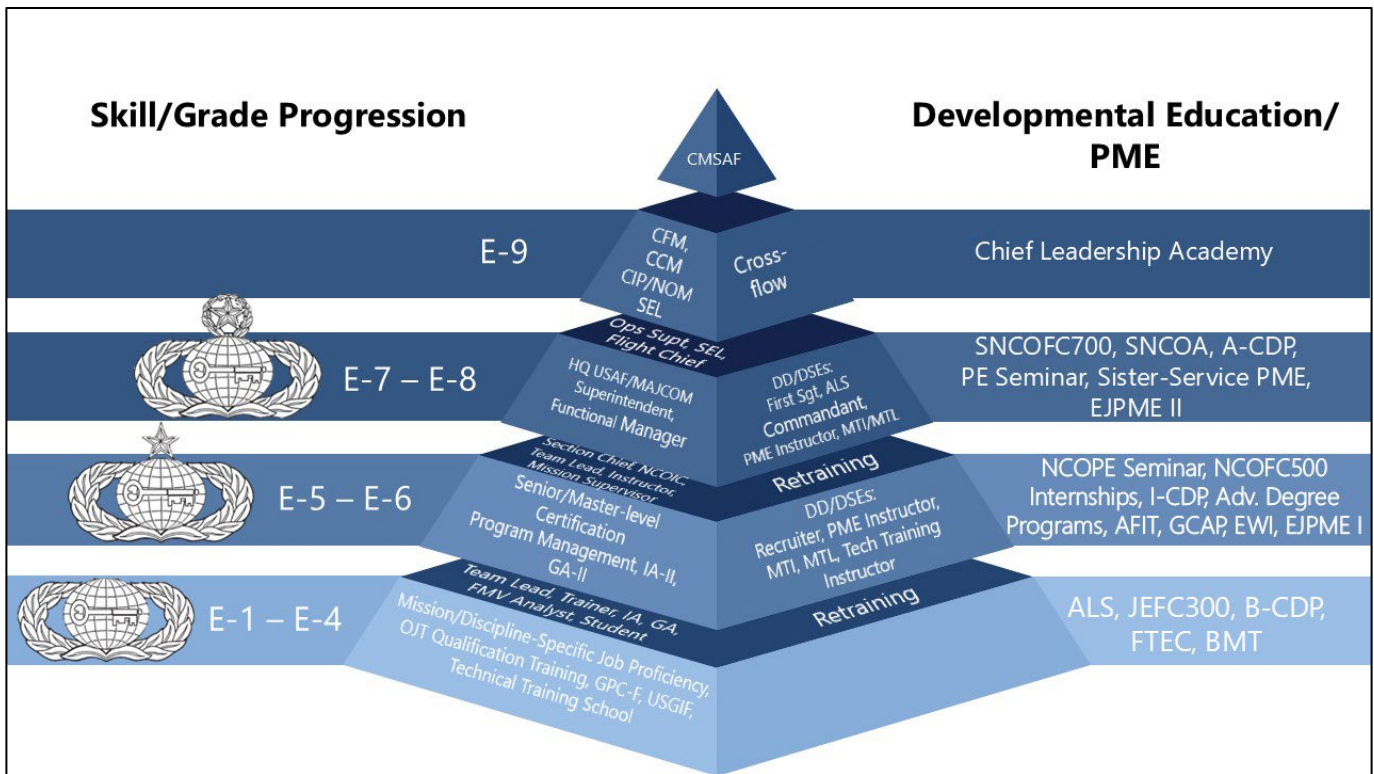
Skill/Grade Progression

Developmental Education/ PME

CMSAF

E-9

CFM, CCM CIP/NOM SEL

Cross-flow

Chief Leadership Academy

E-7 – E-8

Ops Supt, SEL, Flight Chief

HQ USAF/MAJCOM Superintendent, Functional Manager

DD/DSEs: First Sgt, ALS Commandant, PME Instructor, MTI/MTL

SNCOFC700, SNCOA, A-CDP, PE Seminar, Sister-Service PME, EJPME II

E-5 – E-6

Section Chief, NCOIC, Team Lead, Instructor, Mission Supervisor

Retraining

Senior/Master-level Certification Program Management, IA-II, GA-II

DD/DSEs: Recruiter, PME Instructor, MTI, MTL, Tech Training Instructor

NCOPE Seminar, NCOFC500 Internships, I-CDP, Adv. Degree Programs, AFIT, GCAP, EWI, EJPME I

E-1 – E-4

Team Lead, Trainer, IA, GA, FMV Analyst, Student

Retraining

Mission/Discipline-Specific Job Proficiency, OJT Qualification Training, GPC-F, USGIF, Technical Training School

ALS, JEFC300, B-CDP, FTEC, BMT